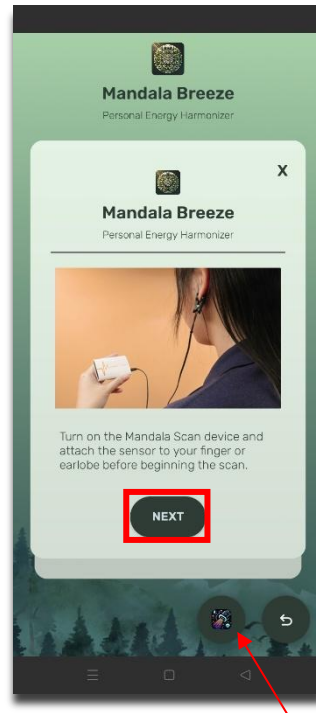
Mandala Breeze

Personal Energy Harmonizer

X

Mandala Breeze

Personal Energy Harmonizer

Turn on the Mandala Scan device and attach the sensor to your finger or earlobe before beginning the scan.

NEXT